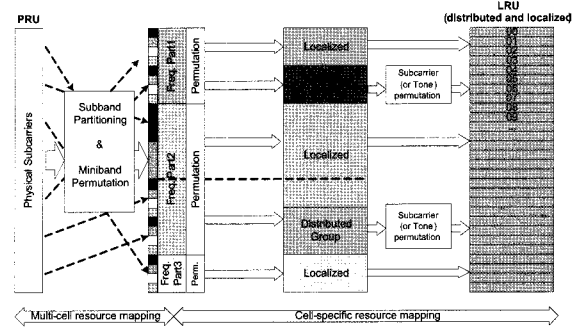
PRU

LRU
(distributed and localized)

Physical Subcarriers

Subband Partitioning
&
Miniband Permutation

Freq. Part1

Permutation

Freq. Part2

Permutation

Freq. Part3

Perm.

Localized

Localized

Distributed Group

Localized

Subcarrier (or Tone) permutation

Subcarrier (or Tone) permutation

00
01
02
03
04
05
06
07
08
09

Multi-cell resource mapping

Cell-specific resource mapping